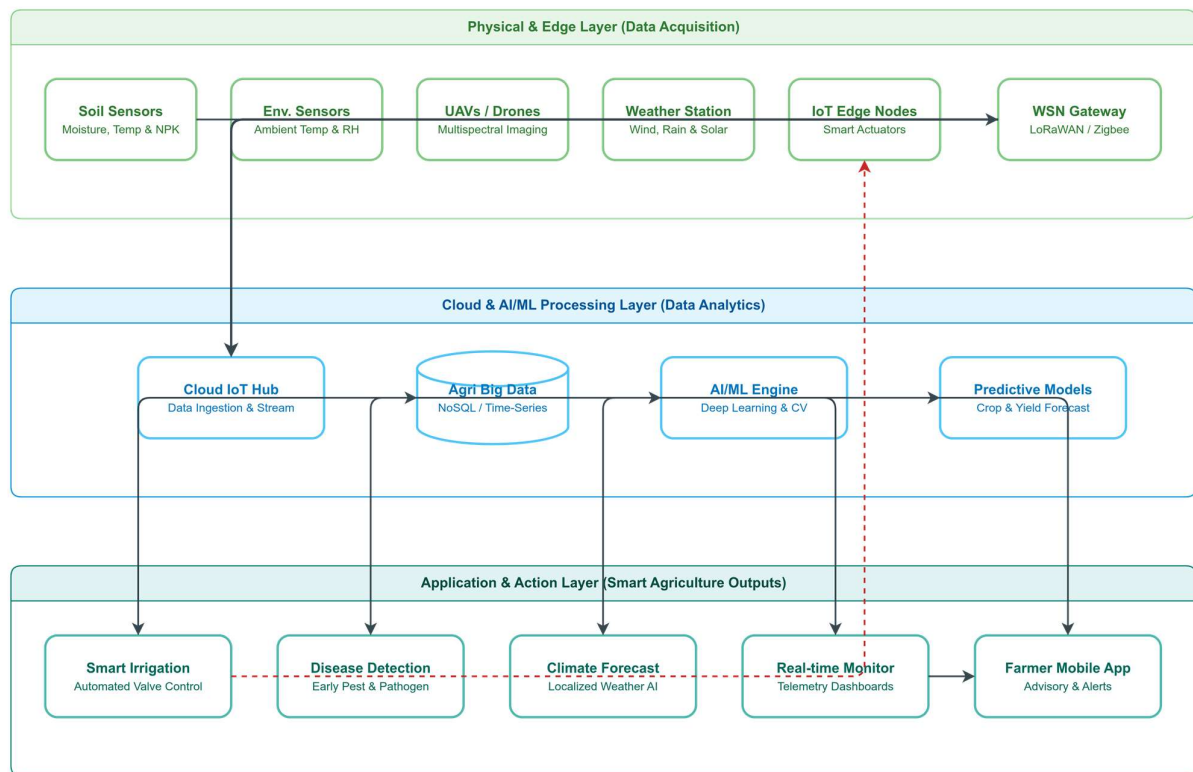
Physical & Edge Layer (Data Acquisition)

Soil Sensors
Moisture, Temp & NPK

Env. Sensors
Ambient Temp & RH

UAVs / Drones
Multispectral Imaging

Weather Station
Wind, Rain & Solar

IoT Edge Nodes
Smart Actuators

WSN Gateway
LoRaWAN / Zigbee

Cloud & AI/ML Processing Layer (Data Analytics)

Cloud IoT Hub
Data Ingestion & Stream

Agri Big Data
NoSQL / Time-Series

AI/ML Engine
Deep Learning & CV

Predictive Models
Crop & Yield Forecast

Application & Action Layer (Smart Agriculture Outputs)

Smart Irrigation
Automated Valve Control

Disease Detection
Early Pest & Pathogen

Climate Forecast
Localized Weather AI

Real-time Monitor
Telemetry Dashboards

Farmer Mobile App
Advisory & Alerts